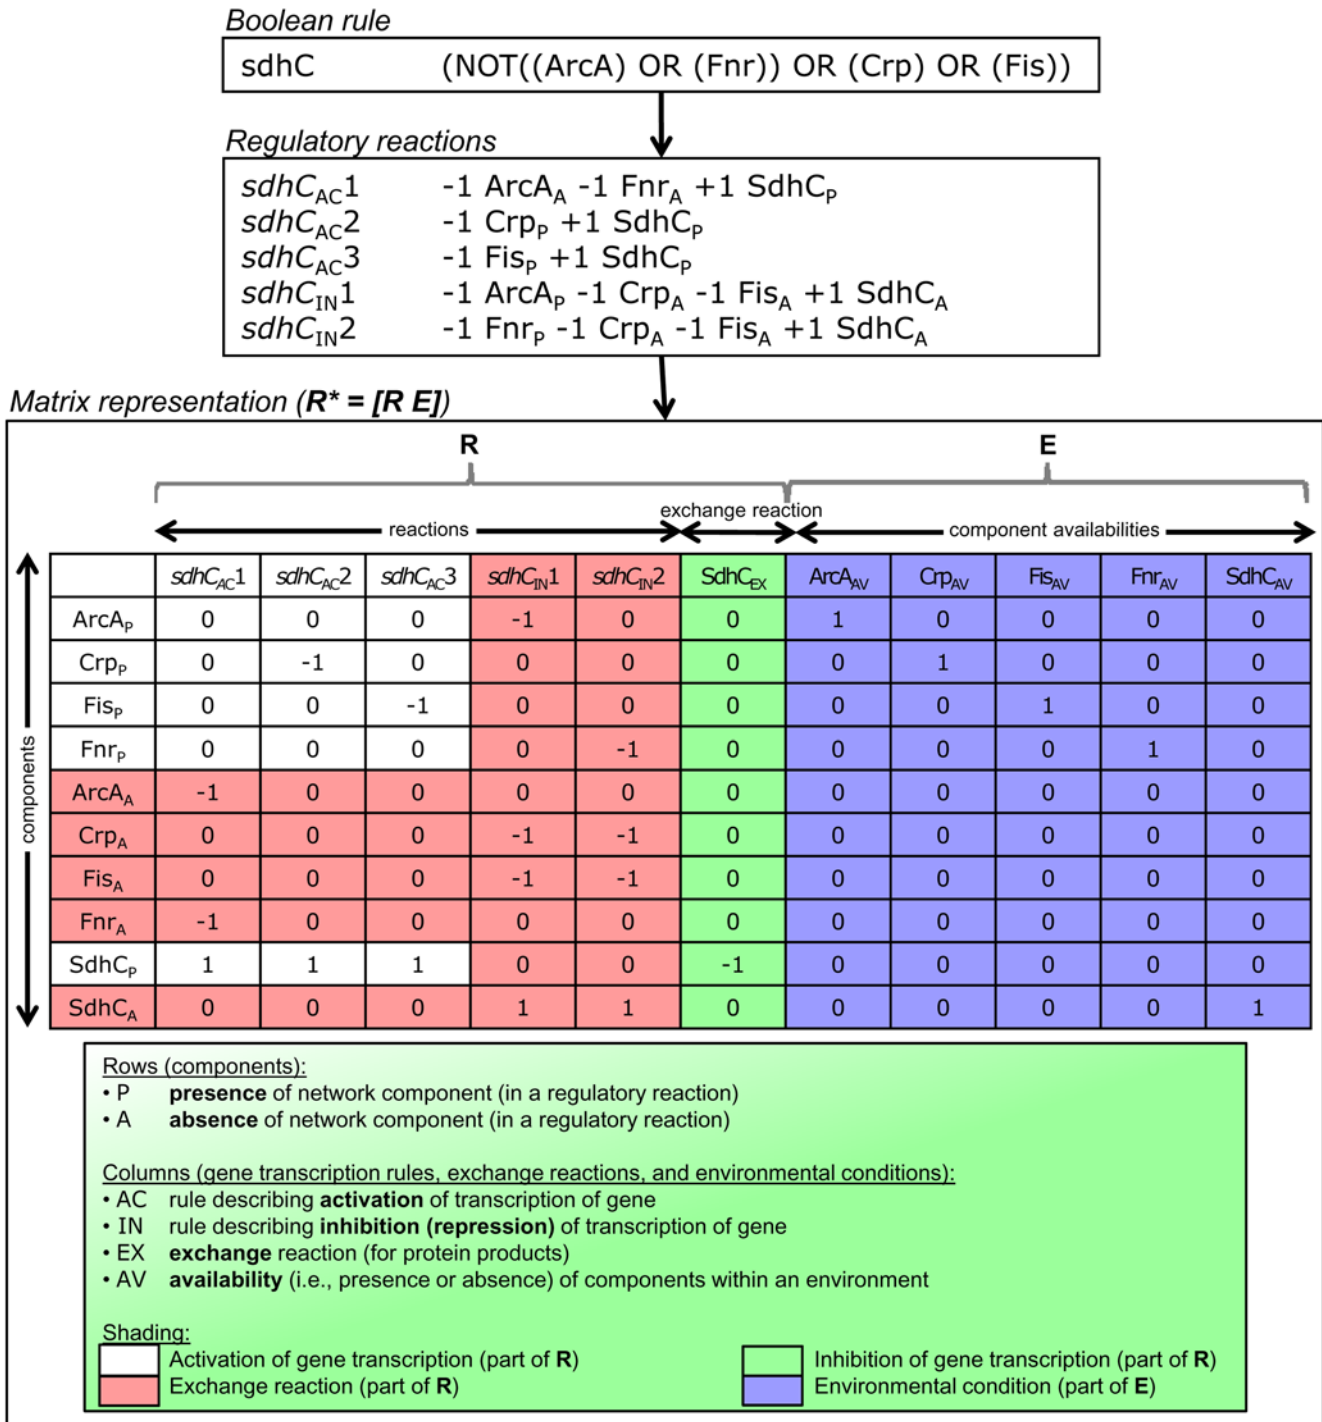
Boolean rule

sdhC (NOT((ArcA) OR (Fnr)) OR (Crp) OR (Fis))

Regulatory reactions

$sdhC_{AC}1$ -1 $ArcA_A$ -1 $Fnr_A$ +1 $SdhC_P$
$sdhC_{AC}2$ -1 $Crp_P$ +1 $SdhC_P$
$sdhC_{AC}3$ -1 $Fis_P$ +1 $SdhC_P$
$sdhC_{IN}1$ -1 $ArcA_P$ -1 $Crp_A$ -1 $Fis_A$ +1 $SdhC_A$
$sdhC_{IN}2$ -1 $Fnr_P$ -1 $Crp_A$ -1 $Fis_A$ +1 $SdhC_A$

Matrix representation (R* = [R E])

R

E

reactions

exchange reaction

component availabilities

components

| | $sdhC_{AC}1$ | $sdhC_{AC}2$ | $sdhC_{AC}3$ | $sdhC_{IN}1$ | $sdhC_{IN}2$ | $SdhC_{EX}$ | $ArcA_{AV}$ | $Crp_{AV}$ | $Fis_{AV}$ | $Fnr_{AV}$ | $SdhC_{AV}$ |
|---|---|---|---|---|---|---|---|---|---|---|---|
| $ArcA_P$ | 0 | 0 | 0 | -1 | 0 | 0 | 1 | 0 | 0 | 0 | 0 |
| $Crp_P$ | 0 | -1 | 0 | 0 | 0 | 0 | 0 | 1 | 0 | 0 | 0 |
| $Fis_P$ | 0 | 0 | -1 | 0 | 0 | 0 | 0 | 0 | 1 | 0 | 0 |
| $Fnr_P$ | 0 | 0 | 0 | 0 | -1 | 0 | 0 | 0 | 0 | 1 | 0 |
| $ArcA_A$ | -1 | 0 | 0 | 0 | 0 | 0 | 0 | 0 | 0 | 0 | 0 |
| $Crp_A$ | 0 | 0 | 0 | -1 | -1 | 0 | 0 | 0 | 0 | 0 | 0 |
| $Fis_A$ | 0 | 0 | 0 | -1 | -1 | 0 | 0 | 0 | 0 | 0 | 0 |
| $Fnr_A$ | -1 | 0 | 0 | 0 | 0 | 0 | 0 | 0 | 0 | 0 | 0 |
| $SdhC_P$ | 1 | 1 | 1 | 0 | 0 | -1 | 0 | 0 | 0 | 0 | 0 |
| $SdhC_A$ | 0 | 0 | 0 | 1 | 1 | 0 | 0 | 0 | 0 | 0 | 1 |

Rows (components):
• P presence of network component (in a regulatory reaction)
• A absence of network component (in a regulatory reaction)

Columns (gene transcription rules, exchange reactions, and environmental conditions):
• AC rule describing activation of transcription of gene
• IN rule describing inhibition (repression) of transcription of gene
• EX exchange reaction (for protein products)
• AV availability (i.e., presence or absence) of components within an environment

Shading:
Activation of gene transcription (part of R)
Exchange reaction (part of R)
Inhibition of gene transcription (part of R)
Environmental condition (part of E)